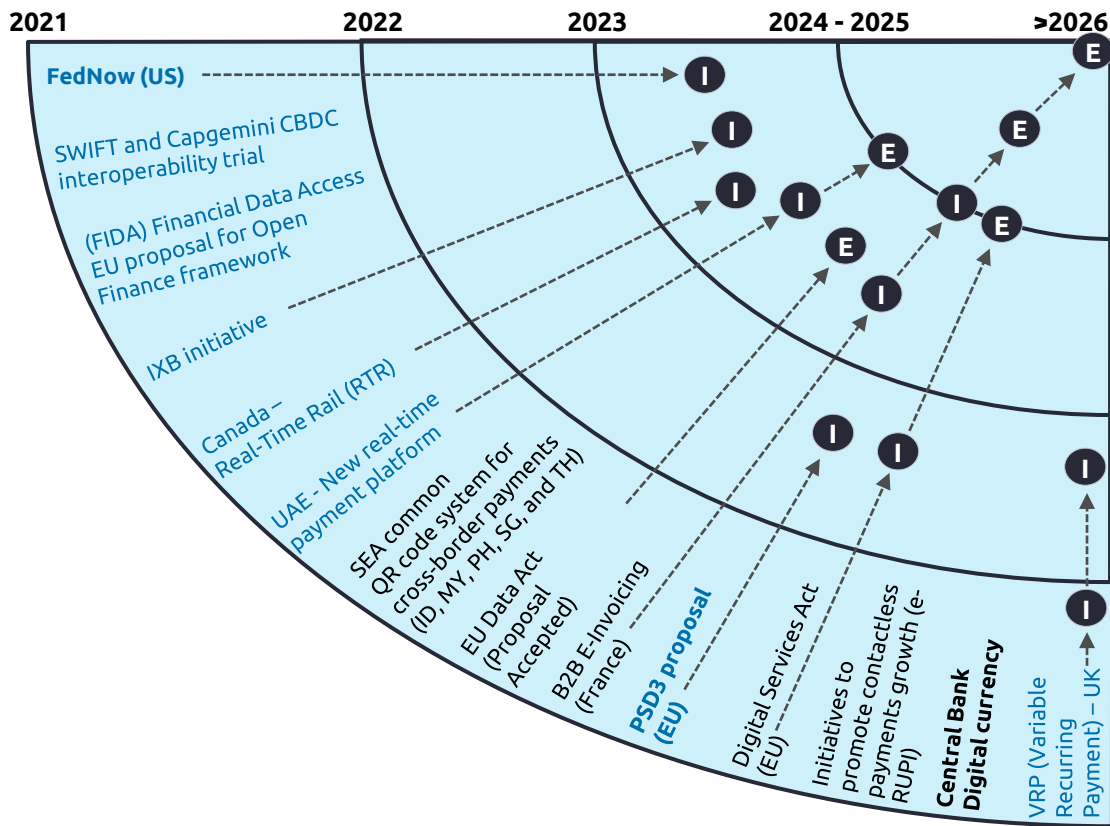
2021
2022
2023
2024 - 2025
>2026

FedNow (US)
I

SWIFT and Capgemini CBDC interoperability trial
I

(FIDA) Financial Data Access EU proposal for Open Finance framework
I

IXB initiative
I

Canada – Real-Time Rail (RTR)
I
E

UAE - New real-time payment platform
E

SEA common QR code system for cross-border payments (ID, MY, PH, SG, and TH)
I
I
E

EU Data Act (Proposal Accepted)
E

B2B E-Invoicing (France)
E

PSD3 proposal (EU)
I

Digital Services Act (EU)
I

Initiatives to promote contactless payments growth (e-RUPI)

Central Bank Digital currency
I

VRP (Variable Recurring Payment) – UK
I